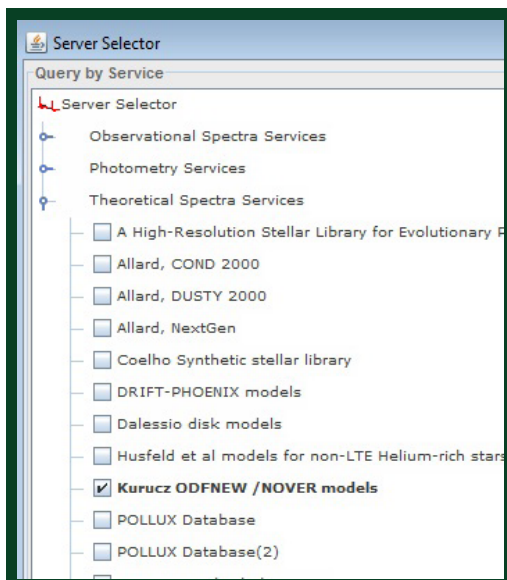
Server Selector

Query by Service

Server Selector

Observational Spectra Services

Photometry Services

Theoretical Spectra Services

A High-Resolution Stellar Library for Evolutionary P

Allard, COND 2000

Allard, DUSTY 2000

Allard, NextGen

Coelho Synthetic stellar library

DRIFT-PHOENIX models

Dalessio disk models

Husfeld et al models for non-LTE Helium-rich stars

Kurucz ODFNEW /NOVER models

POLLUX Database

POLLUX Database(2)

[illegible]